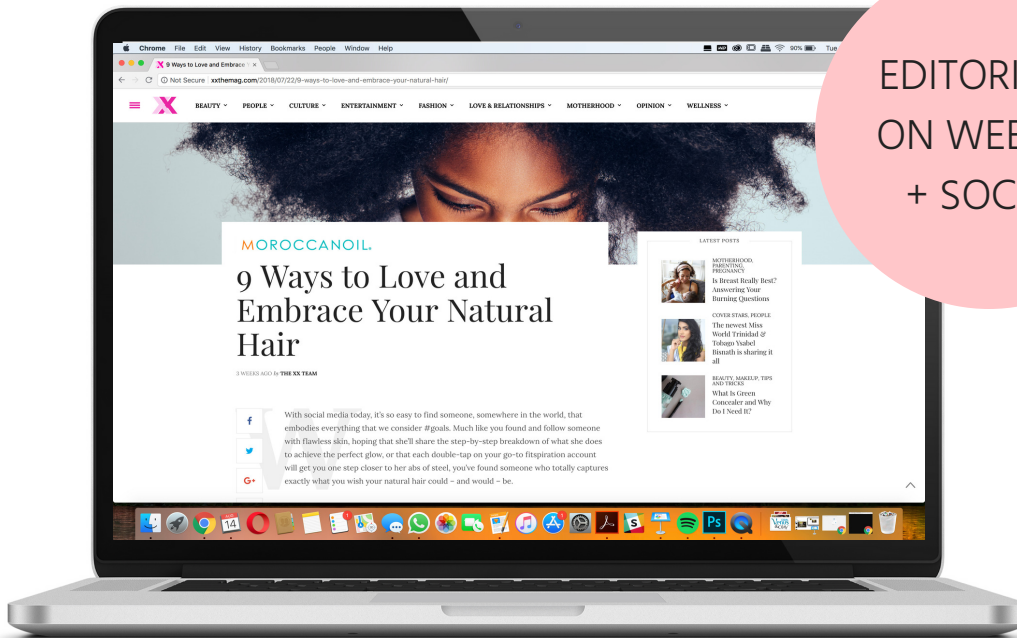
EDITORI
ON WEB
+ SOC

Chrome File Edit View History Bookmarks People Window Help

90% Tue

9 Ways to Love and Embrace

Not Secure xxthemag.com/2018/07/22/9-ways-to-love-and-embrace-your-natural-hair/

BEAUTY PEOPLE CULTURE ENTERTAINMENT FASHION LOVE & RELATIONSHIPS MOTHERHOOD OPINION WELLNESS

MOROCCANOIL.

9 Ways to Love and Embrace Your Natural Hair

3 WEEKS AGO by THE XX TEAM

With social media today, it's so easy to find someone, somewhere in the world, that embodies everything that we consider #goals. Much like you found and follow someone with flawless skin, hoping that she'll share the step-by-step breakdown of what she does to achieve the perfect glow, or that each double-tap on your go-to fitspiration account will get you one step closer to her abs of steel, you've found someone who totally captures exactly what you wish your natural hair could – and would – be.

LATEST POSTS

MOTHERHOOD, PARENTING, PREGNANCY
Is Breast Really Best? Answering Your Burning Questions

COVER STARS, PEOPLE
The newest Miss World Trinidad & Tobago Ysabel Bisnath is sharing it all

BEAUTY, MAKEUP, TIPS AND TRICKS
What Is Green Concealer and Why Do I Need It?

14